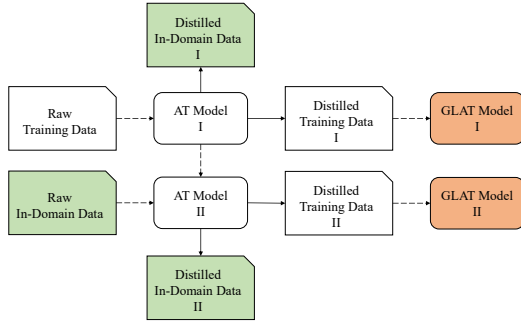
Distilled In-Domain Data I

Raw Training Data

AT Model I

Distilled Training Data I

GLAT Model I

Raw In-Domain Data

AT Model II

Distilled Training Data II

GLAT Model II

Distilled In-Domain Data II